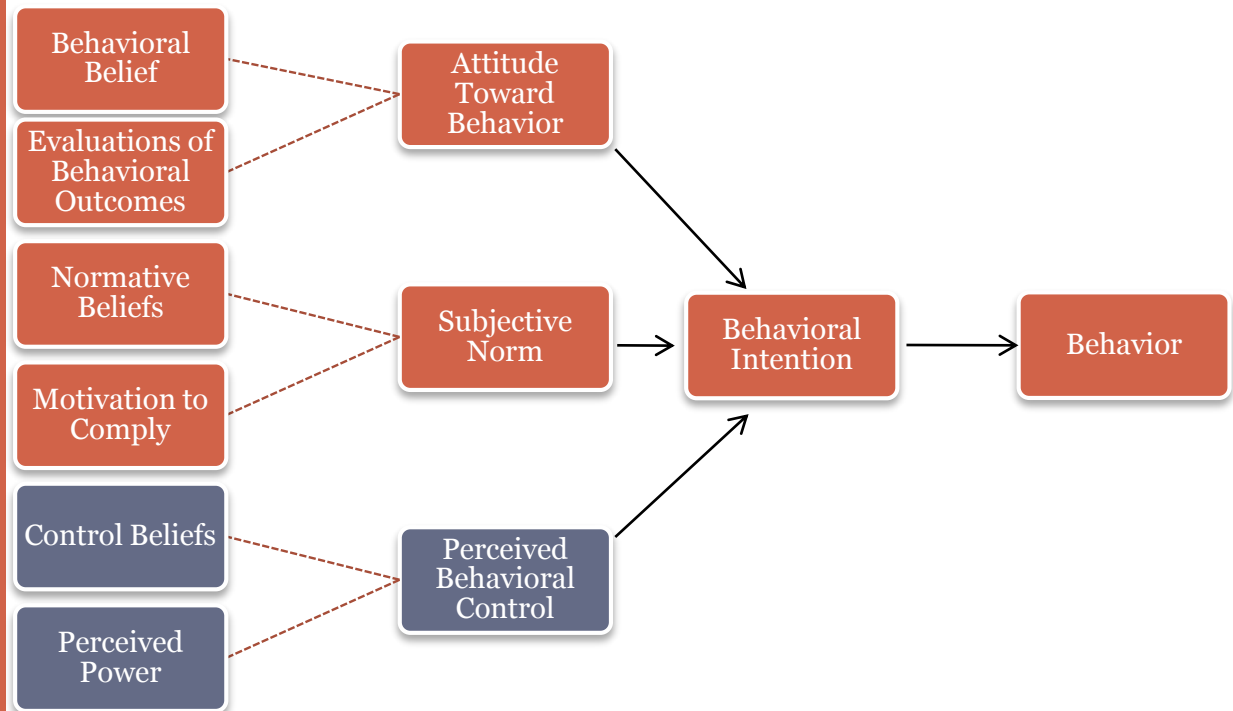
Behavioral Belief

Evaluations of Behavioral Outcomes

Normative Beliefs

Motivation to Comply

Control Beliefs

Perceived Power

Attitude Toward Behavior

Subjective Norm

Perceived Behavioral Control

Behavioral Intention

Behavior